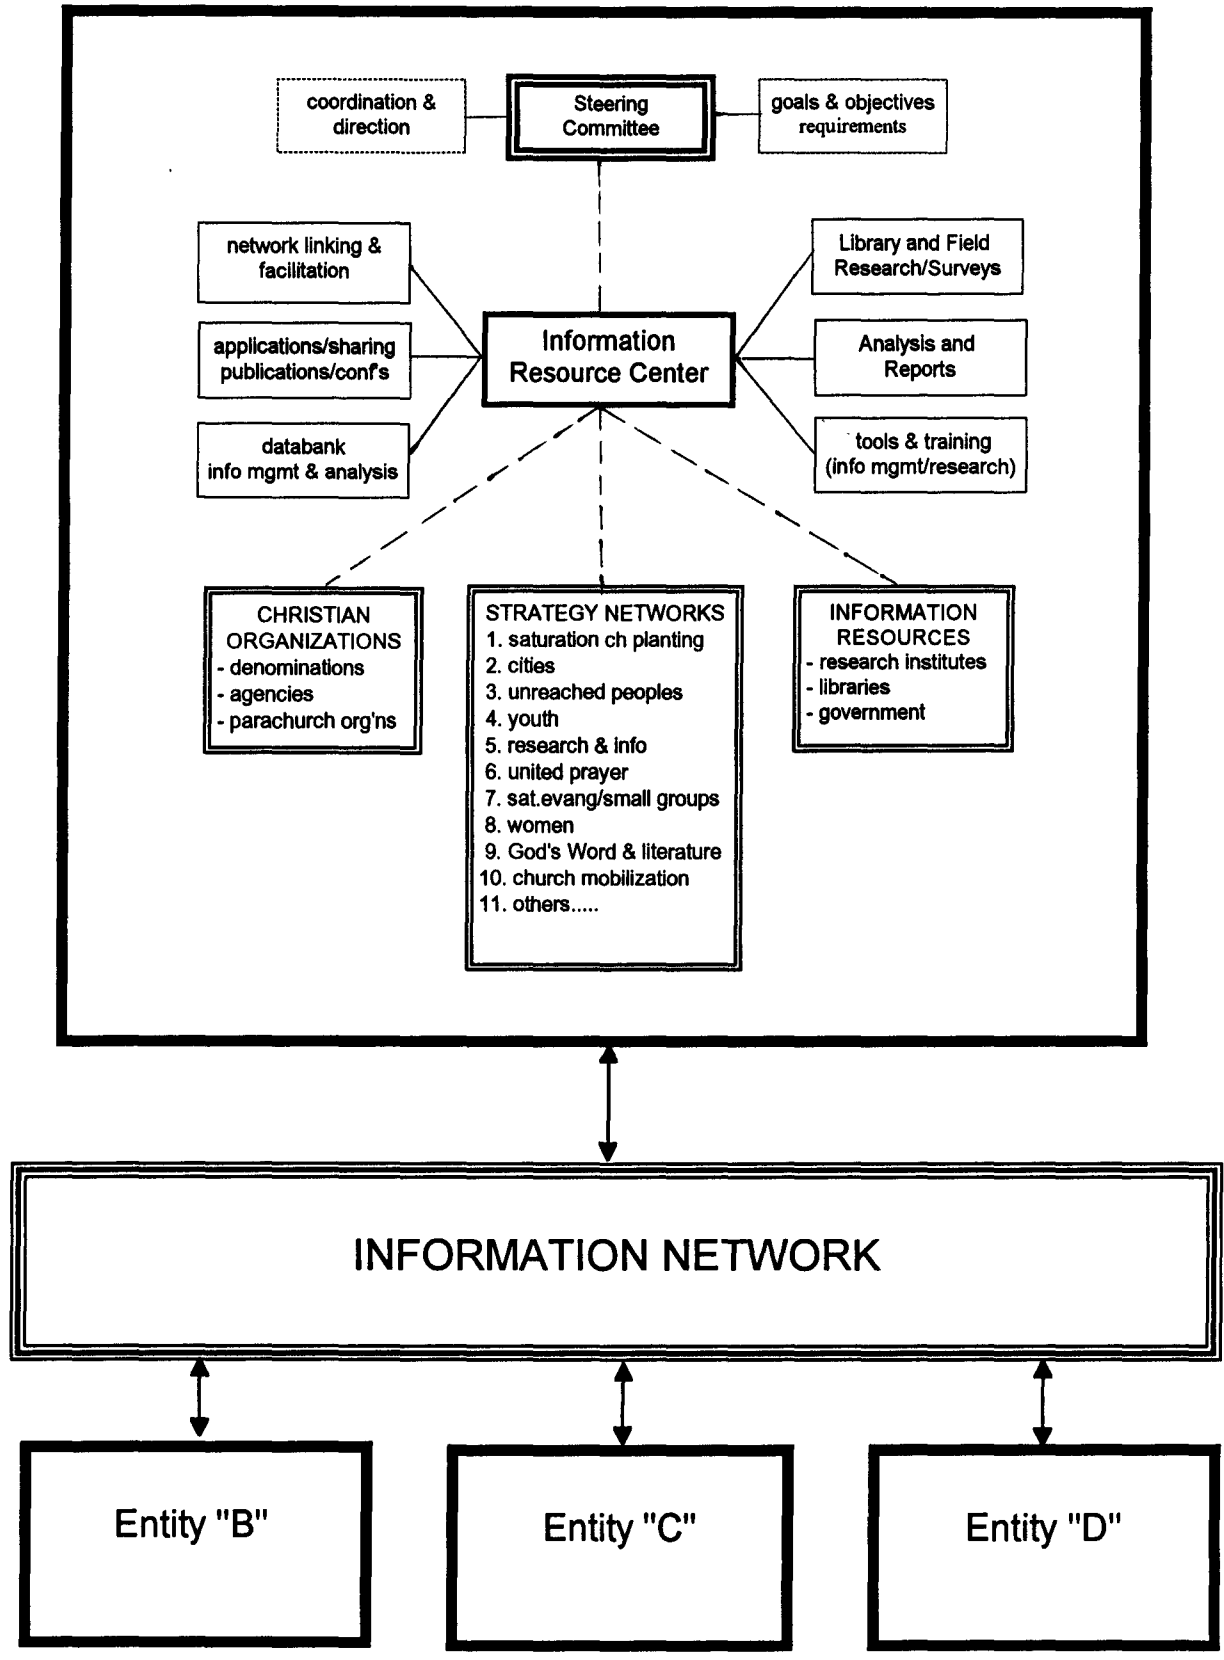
coordination & direction

Steering Committee

goals & objectives requirements

network linking & facilitation

applications/sharing publications/conf's

databank info mgmt & analysis

Information Resource Center

Library and Field Research/Surveys

Analysis and Reports

tools & training (info mgmt/research)

CHRISTIAN ORGANIZATIONS
- denominations
- agencies
- parachurch org'ns

STRATEGY NETWORKS
1. saturation ch planting
2. cities
3. unreached peoples
4. youth
5. research & info
6. united prayer
7. sat.evang/small groups
8. women
9. God's Word & literature
10. church mobilization
11. others.....

INFORMATION RESOURCES
- research institutes
- libraries
- government

INFORMATION NETWORK

Entity "B"

Entity "C"

Entity "D"